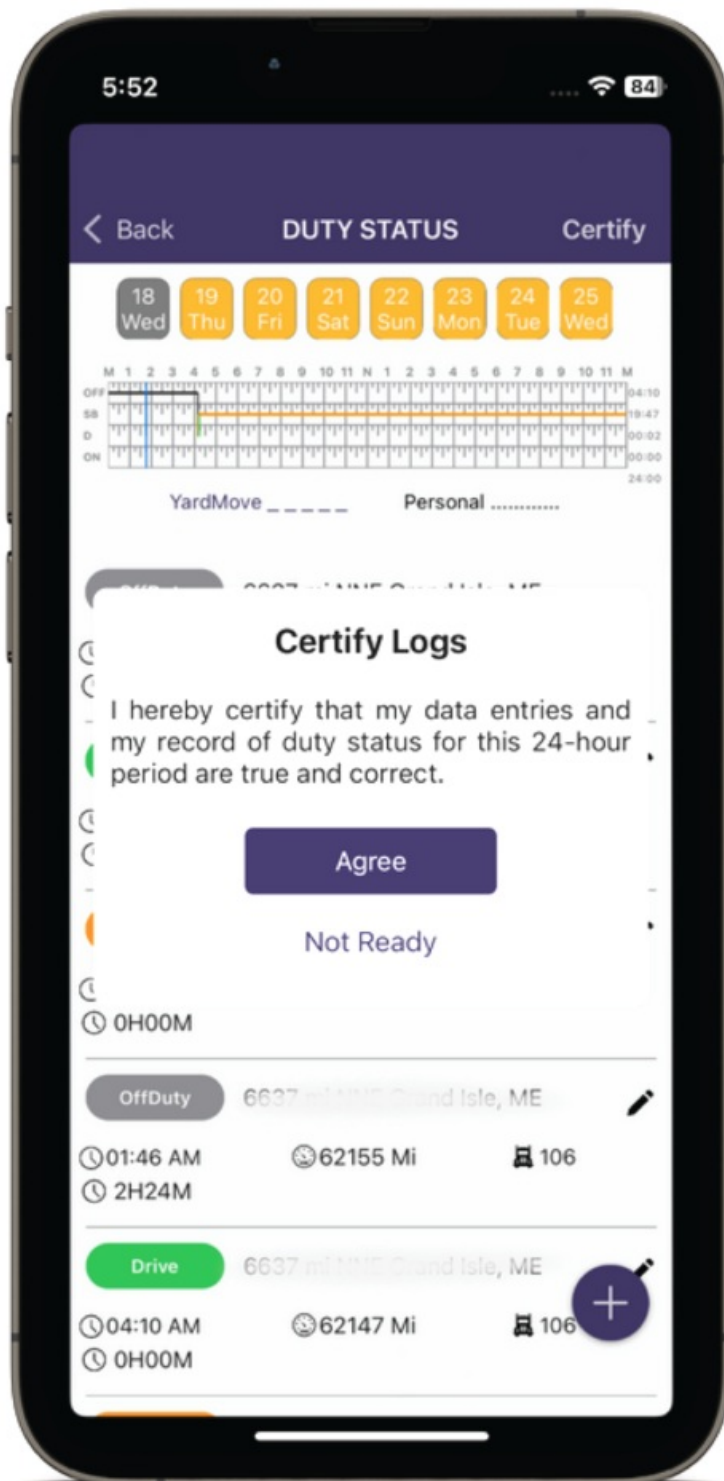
5:52

84

< Back DUTY STATUS Certify

18 Wed 19 Thu 20 Fri 21 Sat 22 Sun 23 Mon 24 Tue 25 Wed

M 1 2 3 4 5 6 7 8 9 10 11 N 1 2 3 4 5 6 7 8 9 10 11 M

OFF
SB
D
ON

04:10
19:47
00:02
00:00
24:00

YardMove _ _ _ _ _ Personal ............

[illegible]

Certify Logs

I hereby certify that my data entries and my record of duty status for this 24-hour period are true and correct.

Agree

Not Ready

0H00M

OffDuty 6637 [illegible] Isle, ME

01:46 AM 62155 Mi 106
2H24M

Drive 6637 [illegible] Isle, ME

04:10 AM 62147 Mi 106
0H00M